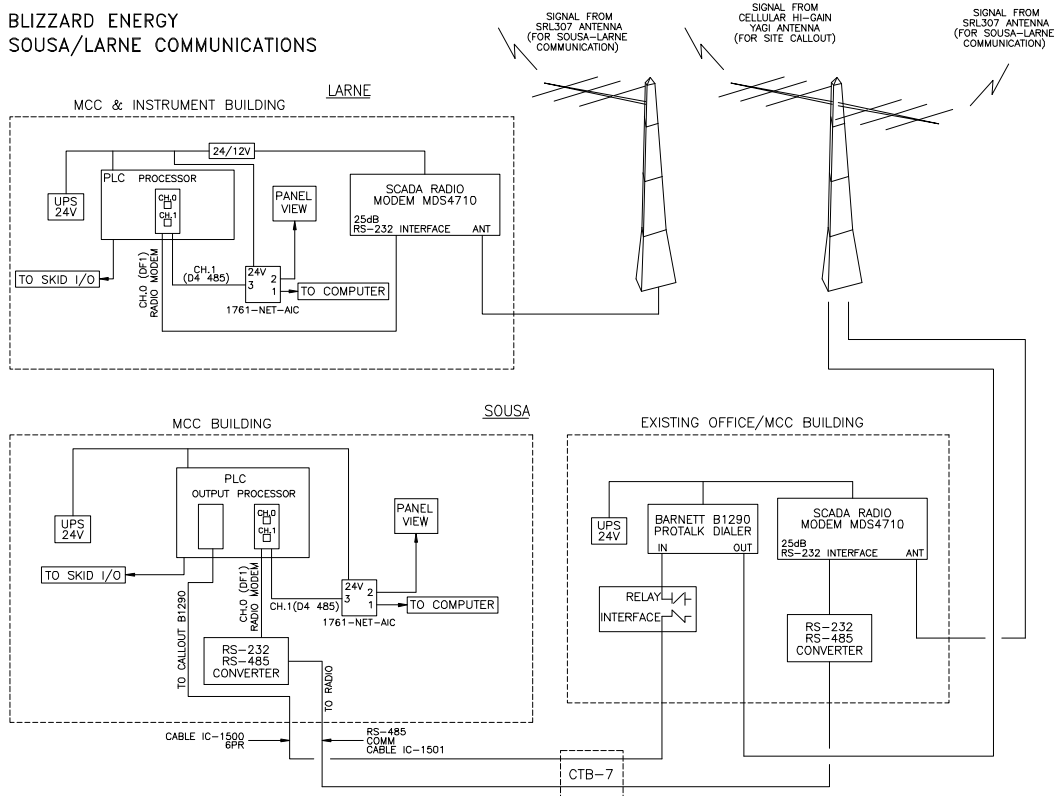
BLIZZARD ENERGY
SOUSA/LARNE COMMUNICATIONS

SIGNAL FROM SRL307 ANTENNA (FOR SOUSA–LARNE COMMUNICATION)

SIGNAL FROM CELLULAR HI–GAIN YAGI ANTENNA (FOR SITE CALLOUT)

SIGNAL FROM SRL307 ANTENNA (FOR SOUSA–LARNE COMMUNICATION)

LARNE

MCC & INSTRUMENT BUILDING

24/12V

UPS 24V

PLC PROCESSOR

CH.0

CH.1

PANEL VIEW

SCADA RADIO MODEM MDS4710

25dB

RS–232 INTERFACE

ANT

TO SKID I/O

CH.0 (DF1) RADIO MODEM

CH.1 (D4 485)

24V

3

2

1

TO COMPUTER

1761–NET–AIC

SOUSA

MCC BUILDING

PLC

OUTPUT PROCESSOR

CH.0

CH.1

UPS 24V

PANEL VIEW

TO SKID I/O

CH.0 (DF1) RADIO MODEM

CH.1(D4 485)

24V

3

2

1

TO COMPUTER

1761–NET–AIC

TO CALLOUT B1290

RS–232 RS–485 CONVERTER

TO RADIO

EXISTING OFFICE/MCC BUILDING

UPS 24V

BARNETT B1290 PROTALK DIALER

IN

OUT

SCADA RADIO MODEM MDS4710

25dB

RS–232 INTERFACE

ANT

RELAY

INTERFACE

RS–232 RS–485 CONVERTER

CABLE IC–1500 6PR

RS–485 COMM CABLE IC–1501

CTB–7